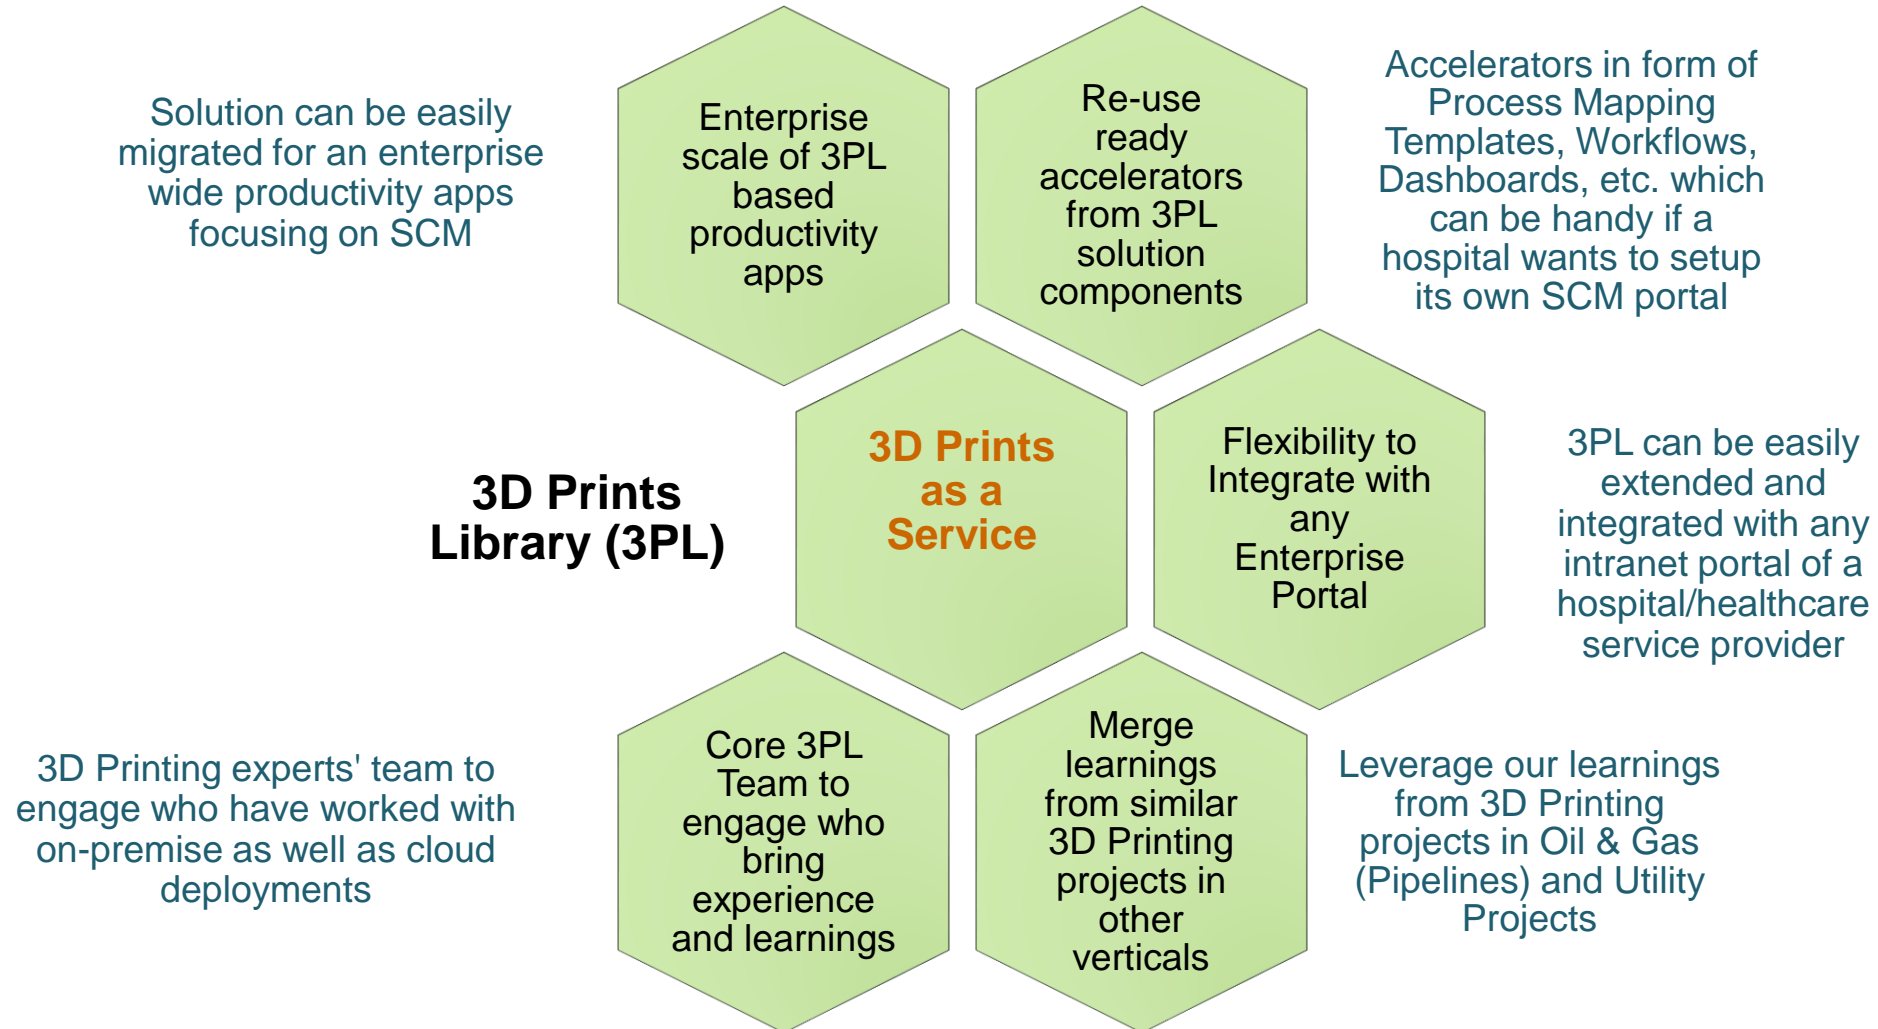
Solution can be easily migrated for an enterprise wide productivity apps focusing on SCM

Enterprise scale of 3PL based productivity apps

Re-use ready accelerators from 3PL solution components

Accelerators in form of Process Mapping Templates, Workflows, Dashboards, etc. which can be handy if a hospital wants to setup its own SCM portal

3D Prints Library (3PL)

3D Prints as a Service

Flexibility to Integrate with any Enterprise Portal

3PL can be easily extended and integrated with any intranet portal of a hospital/healthcare service provider

3D Printing experts' team to engage who have worked with on-premise as well as cloud deployments

Core 3PL Team to engage who bring experience and learnings

Merge learnings from similar 3D Printing projects in other verticals

Leverage our learnings from 3D Printing projects in Oil & Gas (Pipelines) and Utility Projects